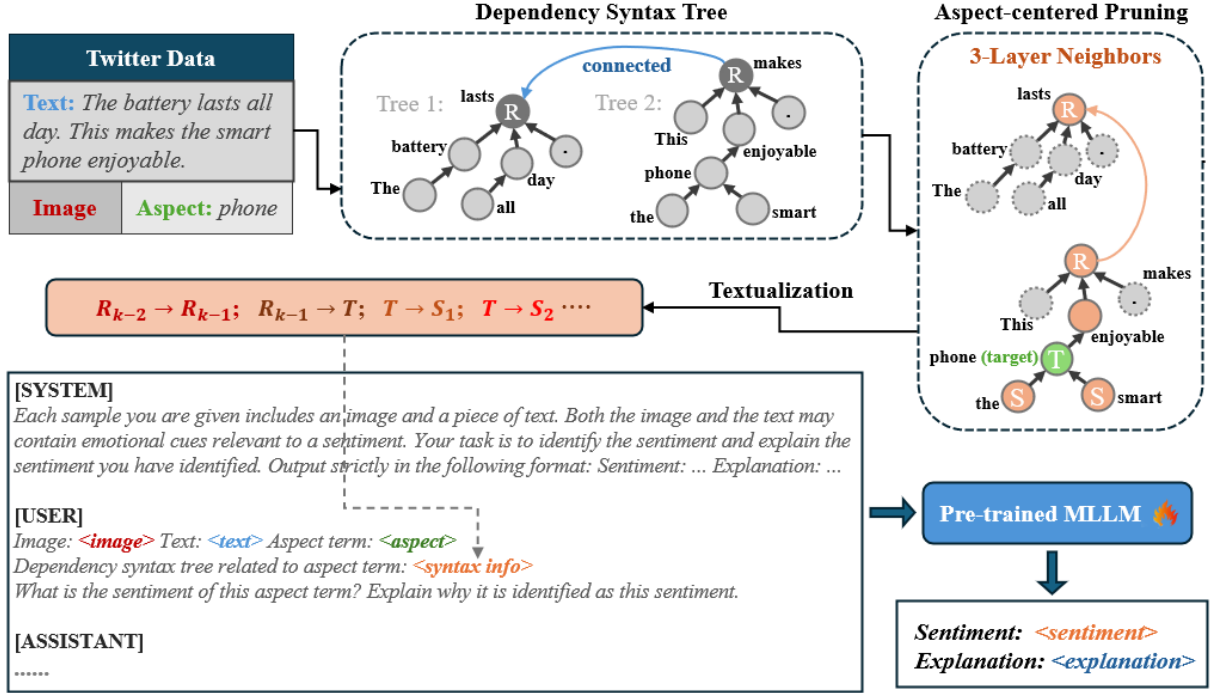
Twitter Data

Text: The battery lasts all day. This makes the smart phone enjoyable.

Image

Aspect: phone

Dependency Syntax Tree

Tree 1:

lasts

R

battery

The

day

all

.

connected

Tree 2:

R

makes

This

.

enjoyable

phone

the

smart

Aspect-centered Pruning

3-Layer Neighbors

lasts

R

battery

The

day

all

.

R

makes

This

.

enjoyable

phone (target)

T

the

S

S

smart

Textualization

$R_{k-2} \rightarrow R_{k-1}$; $R_{k-1} \rightarrow T$; $T \rightarrow S_1$; $T \rightarrow S_2$ ····

[SYSTEM]
Each sample you are given includes an image and a piece of text. Both the image and the text may contain emotional cues relevant to a sentiment. Your task is to identify the sentiment and explain the sentiment you have identified. Output strictly in the following format: Sentiment: ... Explanation: ...

[USER]
Image: <image> Text: <text> Aspect term: <aspect>
Dependency syntax tree related to aspect term: <syntax info>
What is the sentiment of this aspect term? Explain why it is identified as this sentiment.

[ASSISTANT]
......

Pre-trained MLLM

Sentiment: <sentiment>
Explanation: <explanation>